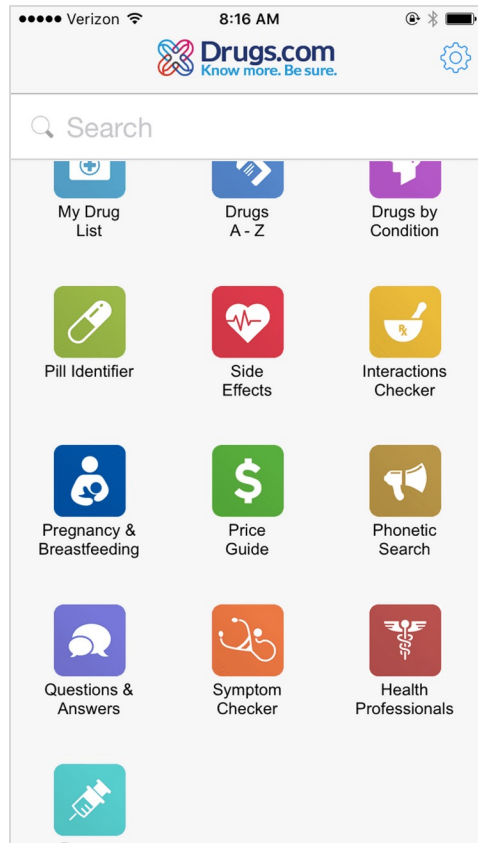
●●●●● Verizon 8:16 AM

Drugs.com
Know more. Be sure.

Search

My Drug List

Drugs A - Z

Drugs by Condition

Pill Identifier

Side Effects

Rx

Interactions Checker

Pregnancy & Breastfeeding

$

Price Guide

Phonetic Search

Questions & Answers

Symptom Checker

Health Professionals